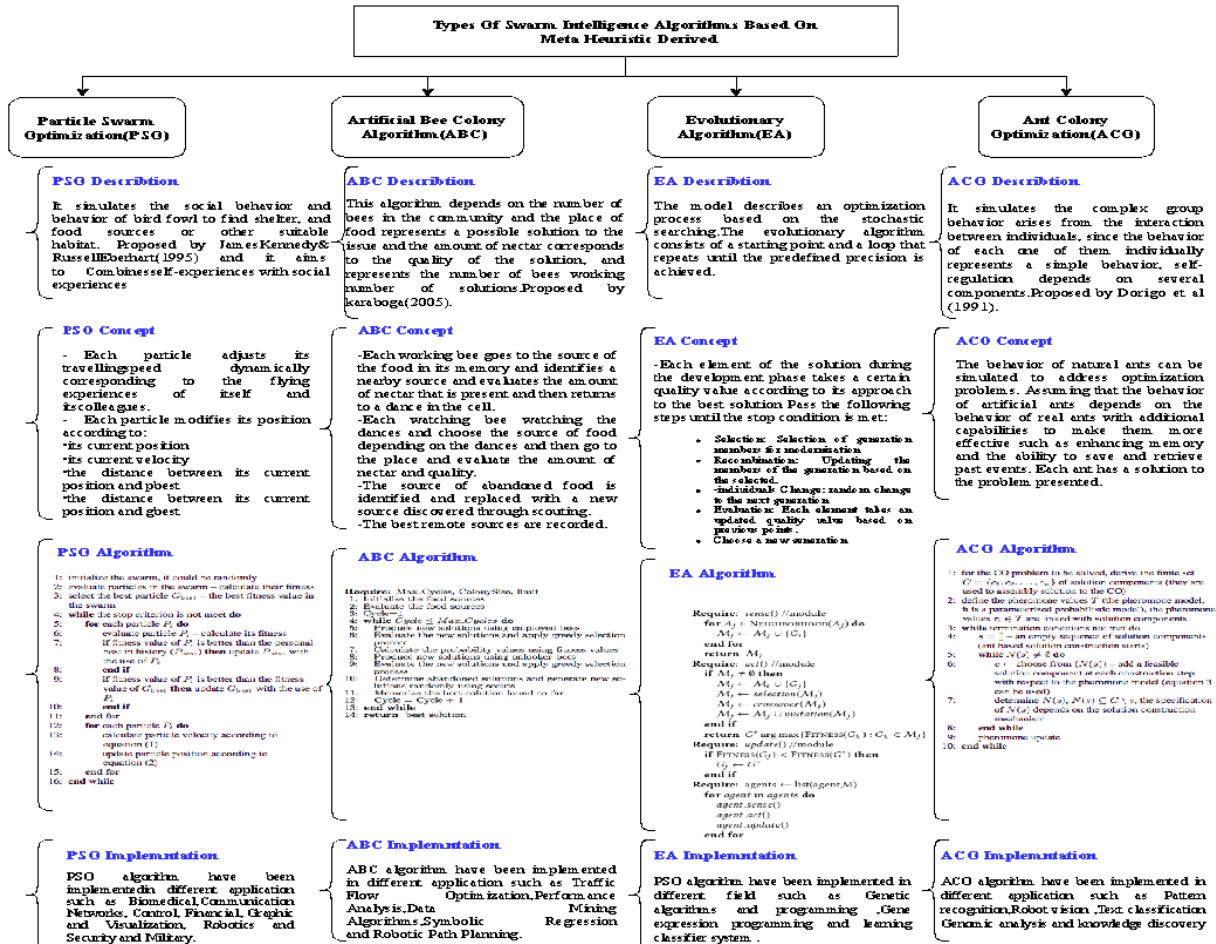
Types Of Swarm Intelligence Algorithms Based On Meta Heuristic Derived

Particle Swarm Optimization(PSO)

Artificial Bee Colony Algorithm(ABC)

Evolutionary Algorithm(EA)

Ant Colony Optimization(ACO)

PSO Describtion

It simulates the social behavior and behavior of bird fowl to find shelter, and food sources or other suitable habitat. Proposed by JamesKennedy& RussellEberhart(1995) and it aims to Combineself-experiences with social experiences

ABC Describtion

This algorithm depends on the number of bees in the community and the place of food represents a possible solution to the issue and the amount of nectar corresponds to the quality of the solution, and represents the number of bees working number of solutions.Proposed by karaboga(2005).

EA Describtion

The model describes an optimization process based on the stochastic searching.The evolutionary algorithm consists of a starting point and a loop that repeats until the predefined precision is achieved.

ACO Describtion

It simulates the complex group behavior arises from the interaction between individuals, since the behavior of each one of them individually represents a simple behavior, self-regulation depends on several components.Proposed by Dorigo et al (1991).

PSO Concept

- Each particle adjusts its travellingspeed dynamically corresponding to the flying experiences of itself and itscolleagues.
- Each particle modifies its position according to:
•its current position
•its current velocity
•the distance between its current position and pbest
•the distance between its current position and gbest

ABC Concept

-Each working bee goes to the source of the food in its memory and identifies a nearby source and evaluates the amount of nectar that is present and then returns to a dance in the cell.
-Each watching bee watching the dances and choose the source of food depending on the dances and then go to the place and evaluate the amount of nectar and quality.
-The source of abandoned food is identified and replaced with a new source discovered through scouting.
-The best remote sources are recorded.

EA Concept

-Each element of the solution during the development phase takes a certain quality value according to its approach to the best solution Pass the following steps until the stop condition is met:

• Selection: Selection of generation members for modernization
• Recombination: Updating the members of the generation based on the selected.
• individuals Change: random change to the next generation
• Evaluation: Each element takes an updated quality value based on previous point .
• Choose a new generation

ACO Concept

The behavior of natural ants can be simulated to address optimization problems. Assuming that the behavior of artificial ants depends on the behavior of real ants with additional capabilities to make them more effective such as enhancing memory and the ability to save and retrieve past events. Each ant has a solution to the problem presented.

PSO Algorithm

1: initialize the swarm, it could be randomly
2: evaluate particles in the swarm – calculate their fitness
3: select the best particle $G_{best}$ – the best fitness value in the swarm
4: while the stop criterion is not meet do
5: for each particle $P_i$ do
6: evaluate particle $P_i$ – calculate its fitness
7: if fitness value of $P_i$ is better than the personal best in history ($P_{best}$) then update $P_{best}$ with the use of $P_i$
8: end if
9: if fitness value of $P_i$ is better than the fitness value of $G_{best}$ then update $G_{best}$ with the use of $P_i$
10: end if
11: end for
12: for each particle $P_i$ do
13: calculate particle velocity according to equation (1)
14: update particle position according to equation (2)
15: end for
16: end while

ABC Algorithm

Require: Max_Cycles, ColonySize, limit
1: Initialize the food sources
2: Evaluate the food sources
3: Cycle=1
4: while $Cycle \leq Max\_Cycles$ do
5: Produce new solutions using employed bees
6: Evaluate the new solutions and apply greedy selection process
7: Calculate the probability values using fitness values
8: Produce new solutions using onlooker bees
9: Evaluate the new solutions and apply greedy selection process
10: Determine abandoned solutions and generate new solutions randomly using scouts
11: Memorize the best solution found so far
12: Cycle = Cycle + 1
13: end while
14: return best solution

EA Algorithm

Require: sense() //module
for $A_j \in$ NEIGHBORHOOD($A_i$) do
$M_j \leftarrow M_j \cup \{C_i\}$
end for
return $M_j$
Require: act() //module
if $M_j \neq 0$ then
$M_j \leftarrow M_j \cup \{C_j\}$
$M_j \leftarrow selection(M_j)$
$M_j \leftarrow crossover(M_j)$
$M_j \leftarrow M_j \cup mutation(M_j)$
end if
return $C^*$ arg max{FITNESS($C_k$) : $C_k \in M_j$}
Require: update() //module
if FITNESS($C_j$) < FITNESS($C^*$) then
$C_j \leftarrow C^*$
end if
Require: agents ← list(agent,N)
for agent in agents do
agent.sense()
agent.act()
agent.update()
end for

ACO Algorithm

1: for the CO problem to be solved, derive the finite set $C = \{c_1, c_2, ..., c_n\}$ of solution components (they are used to assembly solution to the CO)
2: define the pheromone values T (the pheromone model, it is a parameterized probabilistic model), the pheromone values $\tau_i \in T$ are mixed with solution components
3: while termination conditions not met do
4: $s = []$ – an empty sequence of solution components (ant based solution construction starts)
5: while $N(s) \neq 0$ do
6: c ← choose from ($N(s)$) – add a feasible solution component at each construction step with respect to the pheromone model (equation 3 can be used)
7: determine $N(s)$, $N(s) \subseteq C \setminus s$, the specification of $N(s)$ depends on the solution construction mechanism
8: end while
9: pheromone update
10: end while

PSO Implemntation

PSO algorithm have been implementedin different application such as Biomedical,Communication Networks, Control, Financial, Graphic and Visualization, Robotics and Security and Military.

ABC Implemntation

ABC algorithm have been implemented in different application such as Traffic Flow Optimization,Performance Analysis,Data Mining Algorithms,Symbolic Regression and Robotic Path Planning.

EA Implemntation

PSO algorithm have been implemented in different field such as Genetic algorithms and programming ,Gene expression programming and learning classifier system .

ACO Implemntation

ACO algorithm have been implemented in different application such as Pattern recognition,Robot vision ,Text classification Genomic analysis and knowledge discovery